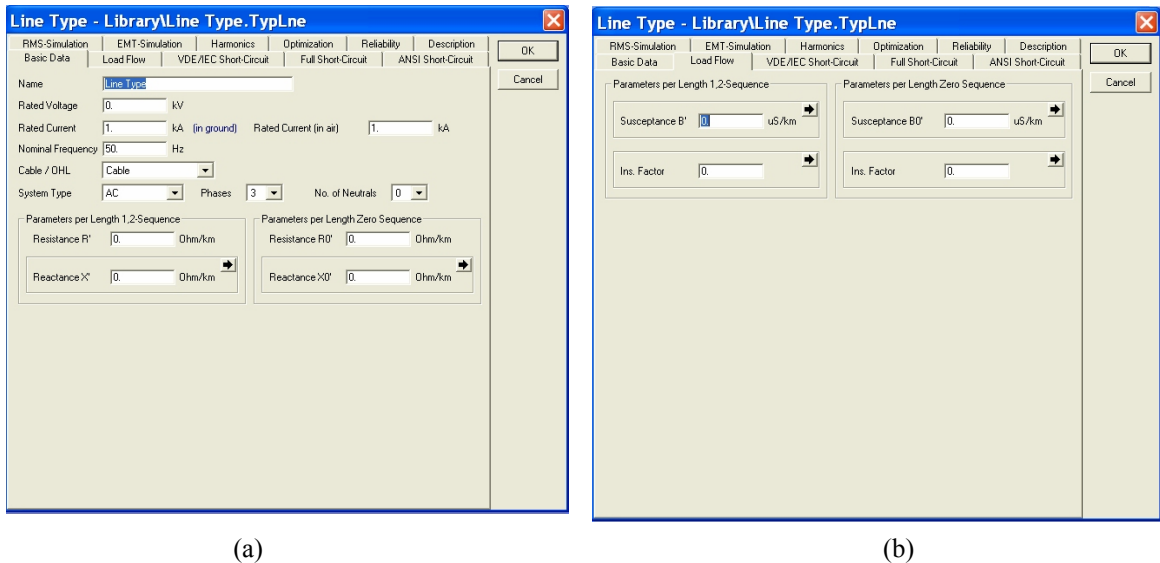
Line Type - Library\Line Type.TypLne

RMS-Simulation | EMT-Simulation | Harmonics | Optimization | Reliability | Description
Basic Data | Load Flow | VDE/IEC Short-Circuit | Full Short-Circuit | ANSI Short-Circuit

OK
Cancel

Name Line Type
Rated Voltage 0. kV
Rated Current 1. kA (in ground) Rated Current (in air) 1. kA
Nominal Frequency 50. Hz
Cable / OHL Cable
System Type AC Phases 3 No. of Neutrals 0

Parameters per Length 1,2-Sequence
Resistance R' 0. Ohm/km
Reactance X' 0. Ohm/km

Parameters per Length Zero Sequence
Resistance R0' 0. Ohm/km
Reactance X0' 0. Ohm/km

(a)

Line Type - Library\Line Type.TypLne

RMS-Simulation | EMT-Simulation | Harmonics | Optimization | Reliability | Description
Basic Data | Load Flow | VDE/IEC Short-Circuit | Full Short-Circuit | ANSI Short-Circuit

OK
Cancel

Parameters per Length 1,2-Sequence
Susceptance B' 0. uS/km
Ins. Factor 0.

Parameters per Length Zero Sequence
Susceptance B0' 0. uS/km
Ins. Factor 0.

(b)